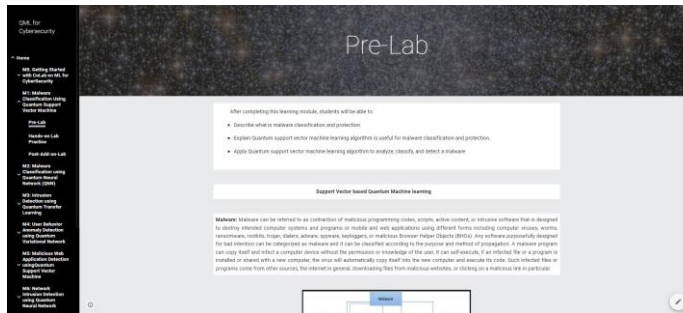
QML for Cybersecurity

^ Home

M0: Getting Started with CoLab on ML for CyberSecurity

M1: Malware Classification Using Quantum Support Vector Machine

Pre-Lab

Hands-on Lab Practice

Post-Add-on-Lab

M2: Malware Classification using Quantum Neural Network (QNN)

M3: Intrusion Detection using Quantum Transfer Learning

M4: User Behavior Anomaly Detection using Quantum Variational Network

M5: Malicious Web Application Detection using Quantum Support Vector Machine

M6: Network Intrusion Detection using Quantum Neural Network

Pre-Lab

After completing this learning module, students will be able to:

• Describe what is malware classification and protection.

• Explain Quantum support vector machine learning algorithms is useful for malware classification and protection.

• Apply Quantum support vector machine learning algorithm to analyze, classify, and detect a malware

Support Vector based Quantum Machine learning

Malware: Malware can be referred to as contraction of malicious programming codes, scripts, active content, or intrusive software that is designed to destroy intended computer systems and programs or mobile and web applications using different forms including computer viruses, worms, ransomware, rootkits, trojan, dialers, adware, spyware, keyloggers, or malicious Browser Helper Objects (BHOs). Any software purposefully designed for bad intention can be categorized as malware and it can be classified according to the purpose and method of propagation. A malware program can copy itself and infect a computer device without the permission or knowledge of the user, it can self-execute, if an infected file or a program is installed or shared with a new computer, the virus will automatically copy itself into the new computer and execute its code. Such infected files or programs come from other sources, the internet in general, downloading files from malicious websites, or clicking on a malicious link in particular.

Malware